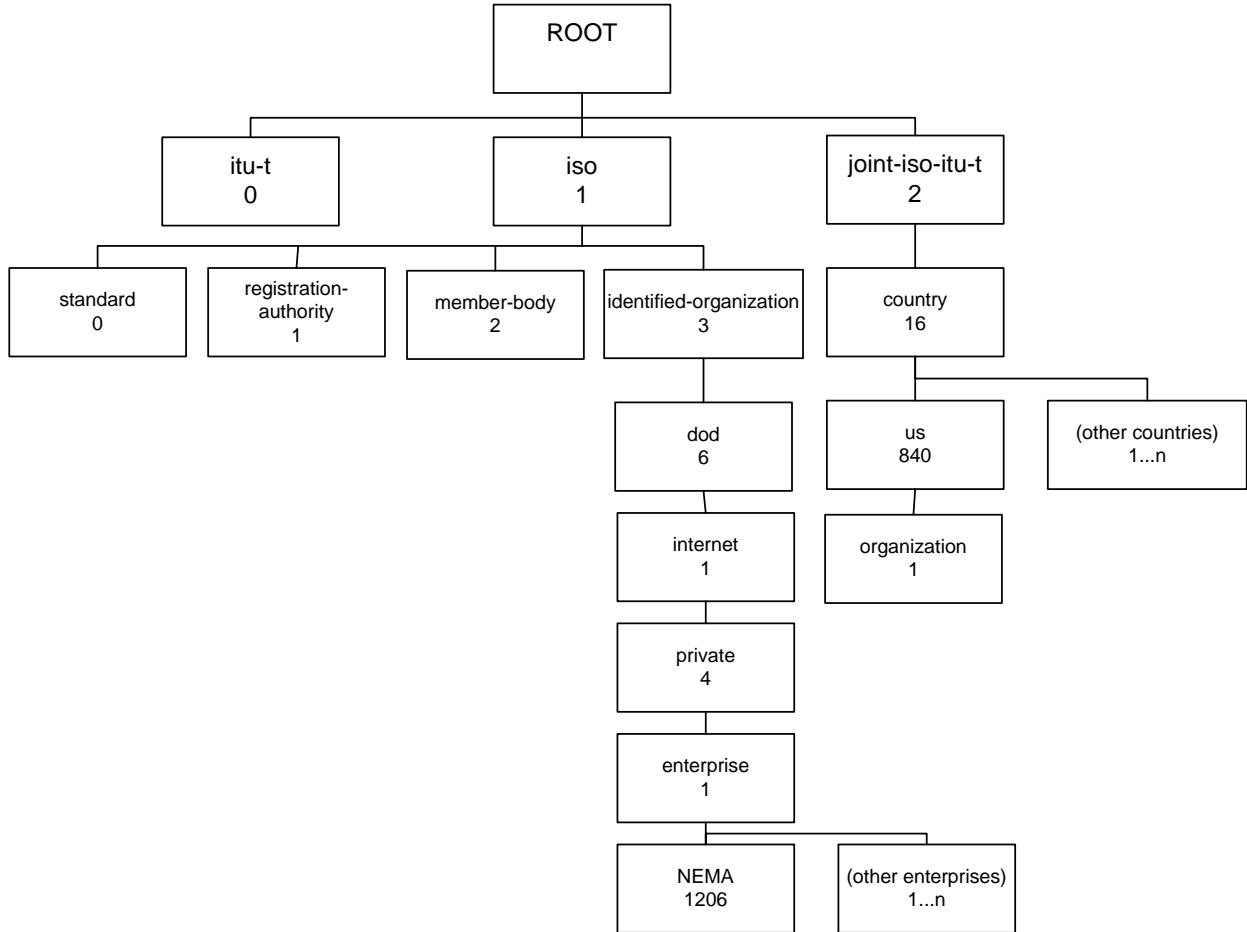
ROOT

itu-t
0

iso
1

joint-iso-itu-t
2

standard
0

registration-authority
1

member-body
2

identified-organization
3

country
16

dod
6

us
840

(other countries)
1...n

internet
1

organization
1

private
4

enterprise
1

NEMA
1206

(other enterprises)
1...n